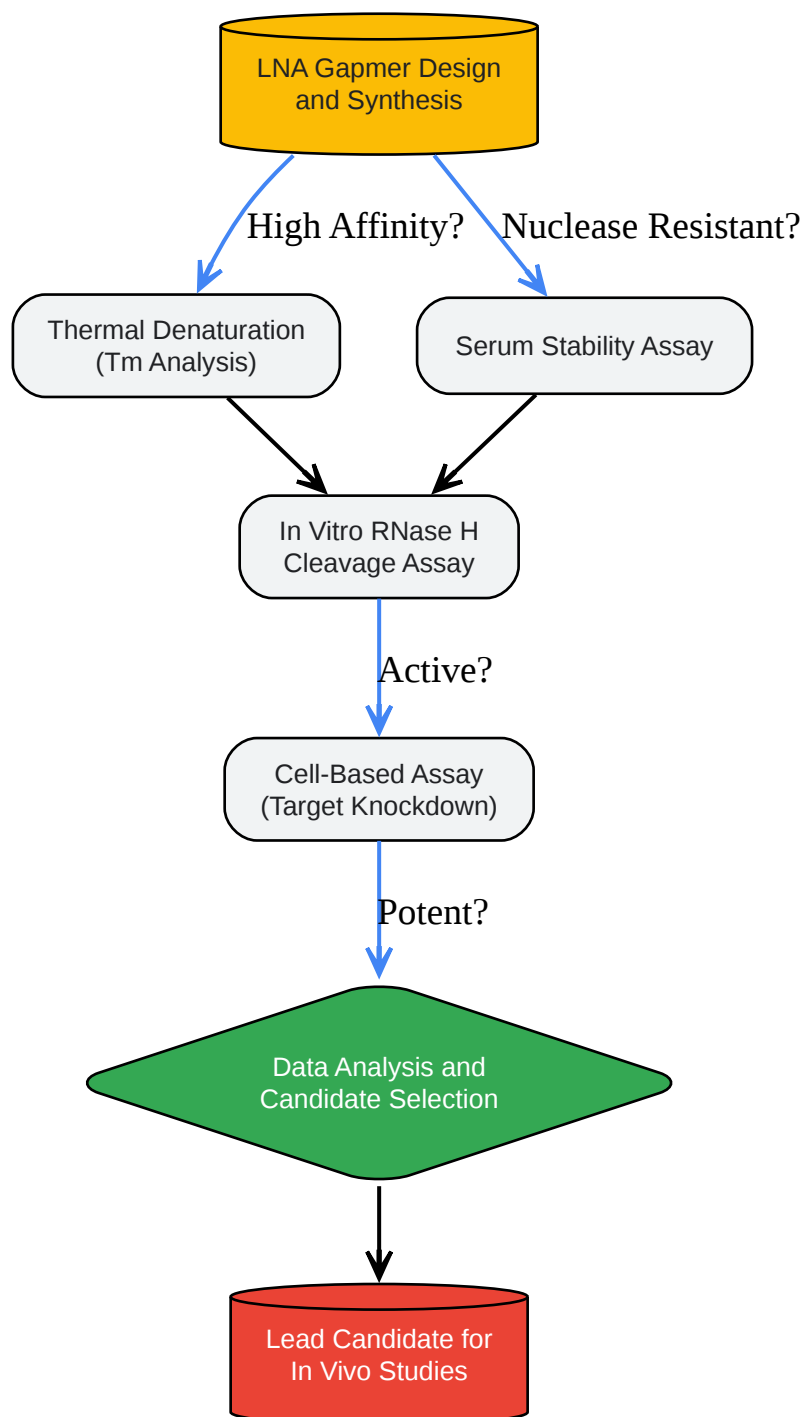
LNA Gapmer Design and Synthesis

High Affinity?

Nuclease Resistant?

Thermal Denaturation (Tm Analysis)

Serum Stability Assay

In Vitro RNase H Cleavage Assay

Active?

Cell-Based Assay (Target Knockdown)

Potent?

Data Analysis and Candidate Selection

Lead Candidate for In Vivo Studies